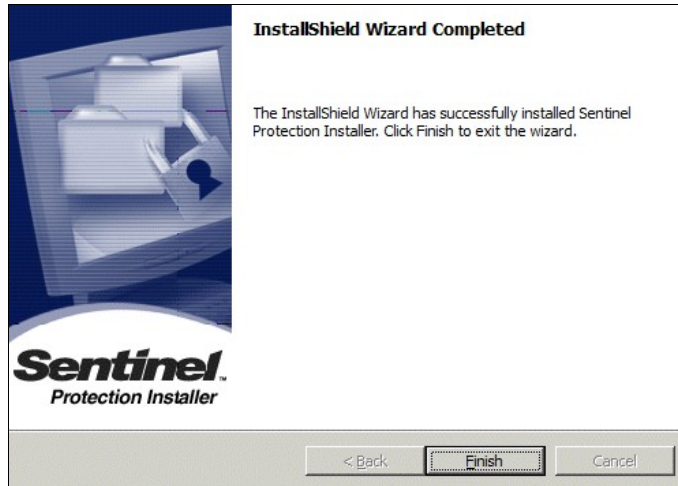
InstallShield Wizard Completed

The InstallShield Wizard has successfully installed Sentinel Protection Installer. Click Finish to exit the wizard.

Sentinel™
Protection Installer

< Back

Finish

Cancel